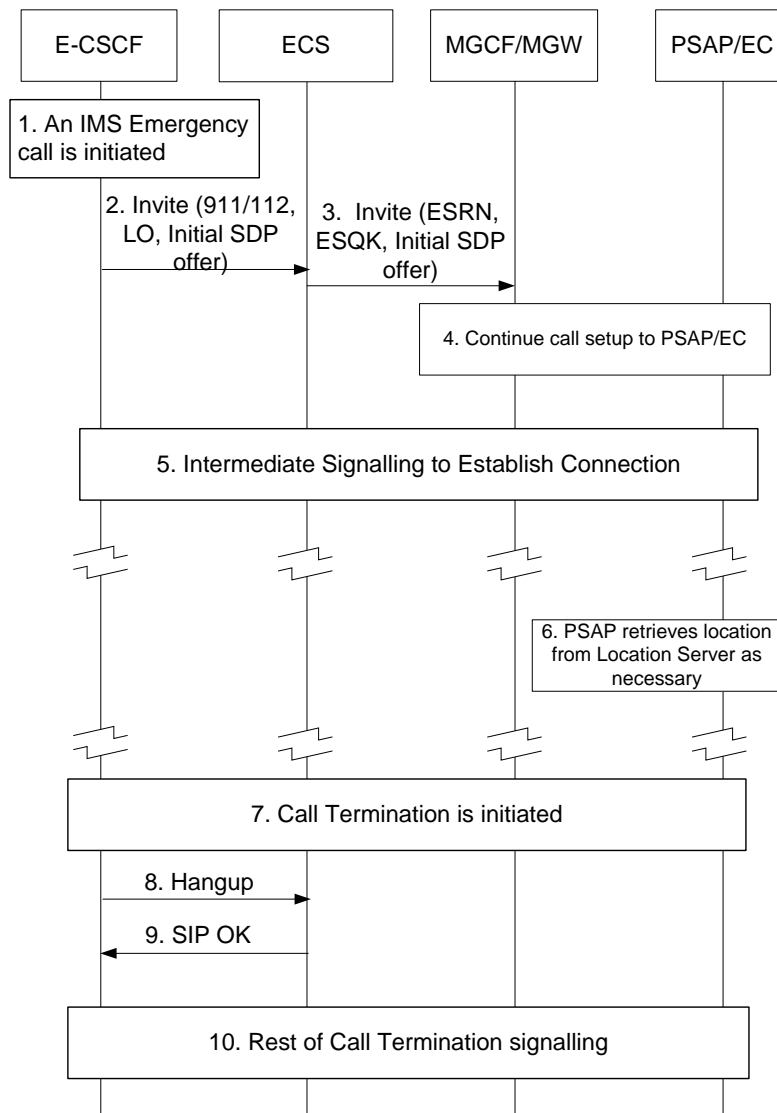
E-CSCF

ECS

MGCF/MGW

PSAP/EC

1. An IMS Emergency call is initiated

2. Invite (911/112, LO, Initial SDP offer)

3. Invite (ESRN, ESQK, Initial SDP offer)

4. Continue call setup to PSAP/EC

5. Intermediate Signalling to Establish Connection

6. PSAP retrieves location from Location Server as necessary

7. Call Termination is initiated

8. Hangup

9. SIP OK

10. Rest of Call Termination signalling